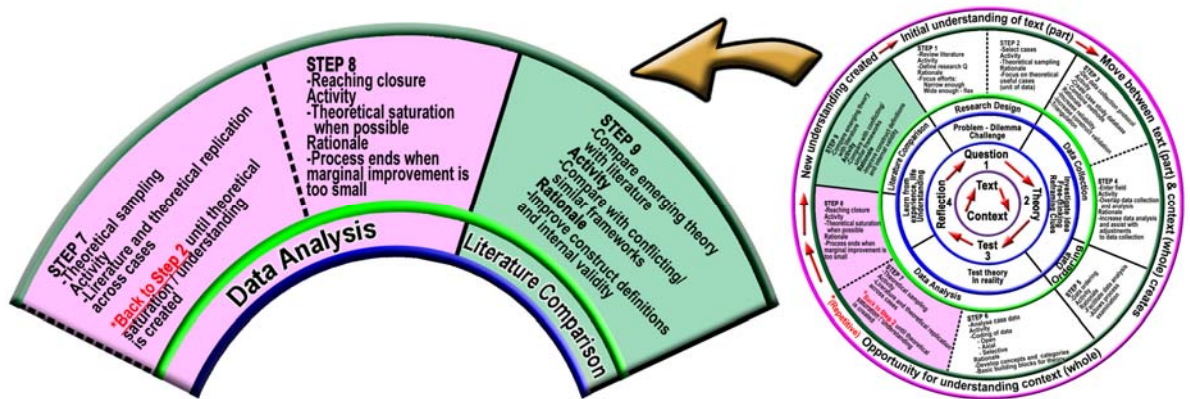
STEP 7
-Theoretical sampling
Activity
-Literature and theoretical replication across cases
*Back to Step 2 until theoretical saturation/understanding is created

STEP 8
-Reaching closure
Activity
-Theoretical saturation when possible
Rationale
-Process ends when marginal improvement is too small

STEP 9
-Compare emerging theory with literature
Activity
-Compare with conflicting/similar frameworks
Rationale
-Improve construct definitions and internal validity

Data Analysis

Literature Comparison

Initial understanding of text (part)
Move between text (part) & context (whole) creates
Opportunity for understanding context (whole)
New understanding created
(Repetitive)

STEP 1
-Review literature
Activity
-Define research Q
Rationale
-Focus efforts:
Narrow enough
Wide enough - flex

STEP 2
-Select cases
Activity
-Theoretical sampling
Rationale
-Focus on theoretical useful cases (unit of data)

STEP 3
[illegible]

STEP 4
-Enter field
Activity
-Overlap data collection and analysis
Rationale
-Increase data analysis and assist with adjustments to data collection

STEP 5
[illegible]

STEP 6
-Analyse case data
Activity
-Coding of data
- Open
- Axial
- Selective
Rationale
-Develop concepts and categories
-Basic building blocks for theory

STEP 7
-Theoretical sampling
Activity
-Literature and theoretical replication across cases
*Back to Step 2 until theoretical saturation/understanding is created

STEP 8
-Reaching closure
Activity
-Theoretical saturation when possible
Rationale
-Process ends when marginal improvement is too small

STEP 9
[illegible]

Research Design
Data Collection
Data Ordering
Data Analysis
Literature Comparison

Problem - Dilemma Challenge
Investigate idea Refine idea Refine thesis
Test theory in reality
Learn from experience, life understanding

Question 1
Theory 2
Test 3
Reflection 4
Text
Context